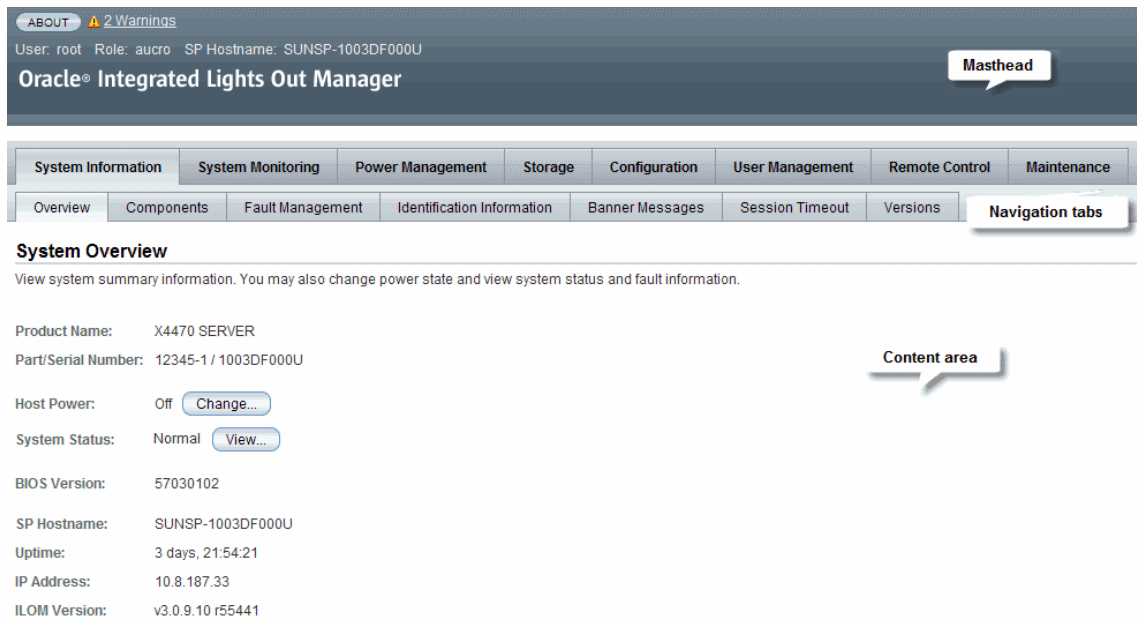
ABOUT 2 Warnings

User: root Role: aucro SP Hostname: SUNSP-1003DF000U

Oracle® Integrated Lights Out Manager

Masthead

System Information | System Monitoring | Power Management | Storage | Configuration | User Management | Remote Control | Maintenance

Overview | Components | Fault Management | Identification Information | Banner Messages | Session Timeout | Versions

Navigation tabs

System Overview

View system summary information. You may also change power state and view system status and fault information.

Product Name: X4470 SERVER

Part/Serial Number: 12345-1 / 1003DF000U

Content area

Host Power: Off Change...

System Status: Normal View...

BIOS Version: 57030102

SP Hostname: SUNSP-1003DF000U

Uptime: 3 days, 21:54:21

IP Address: 10.8.187.33

ILOM Version: v3.0.9.10 r55441